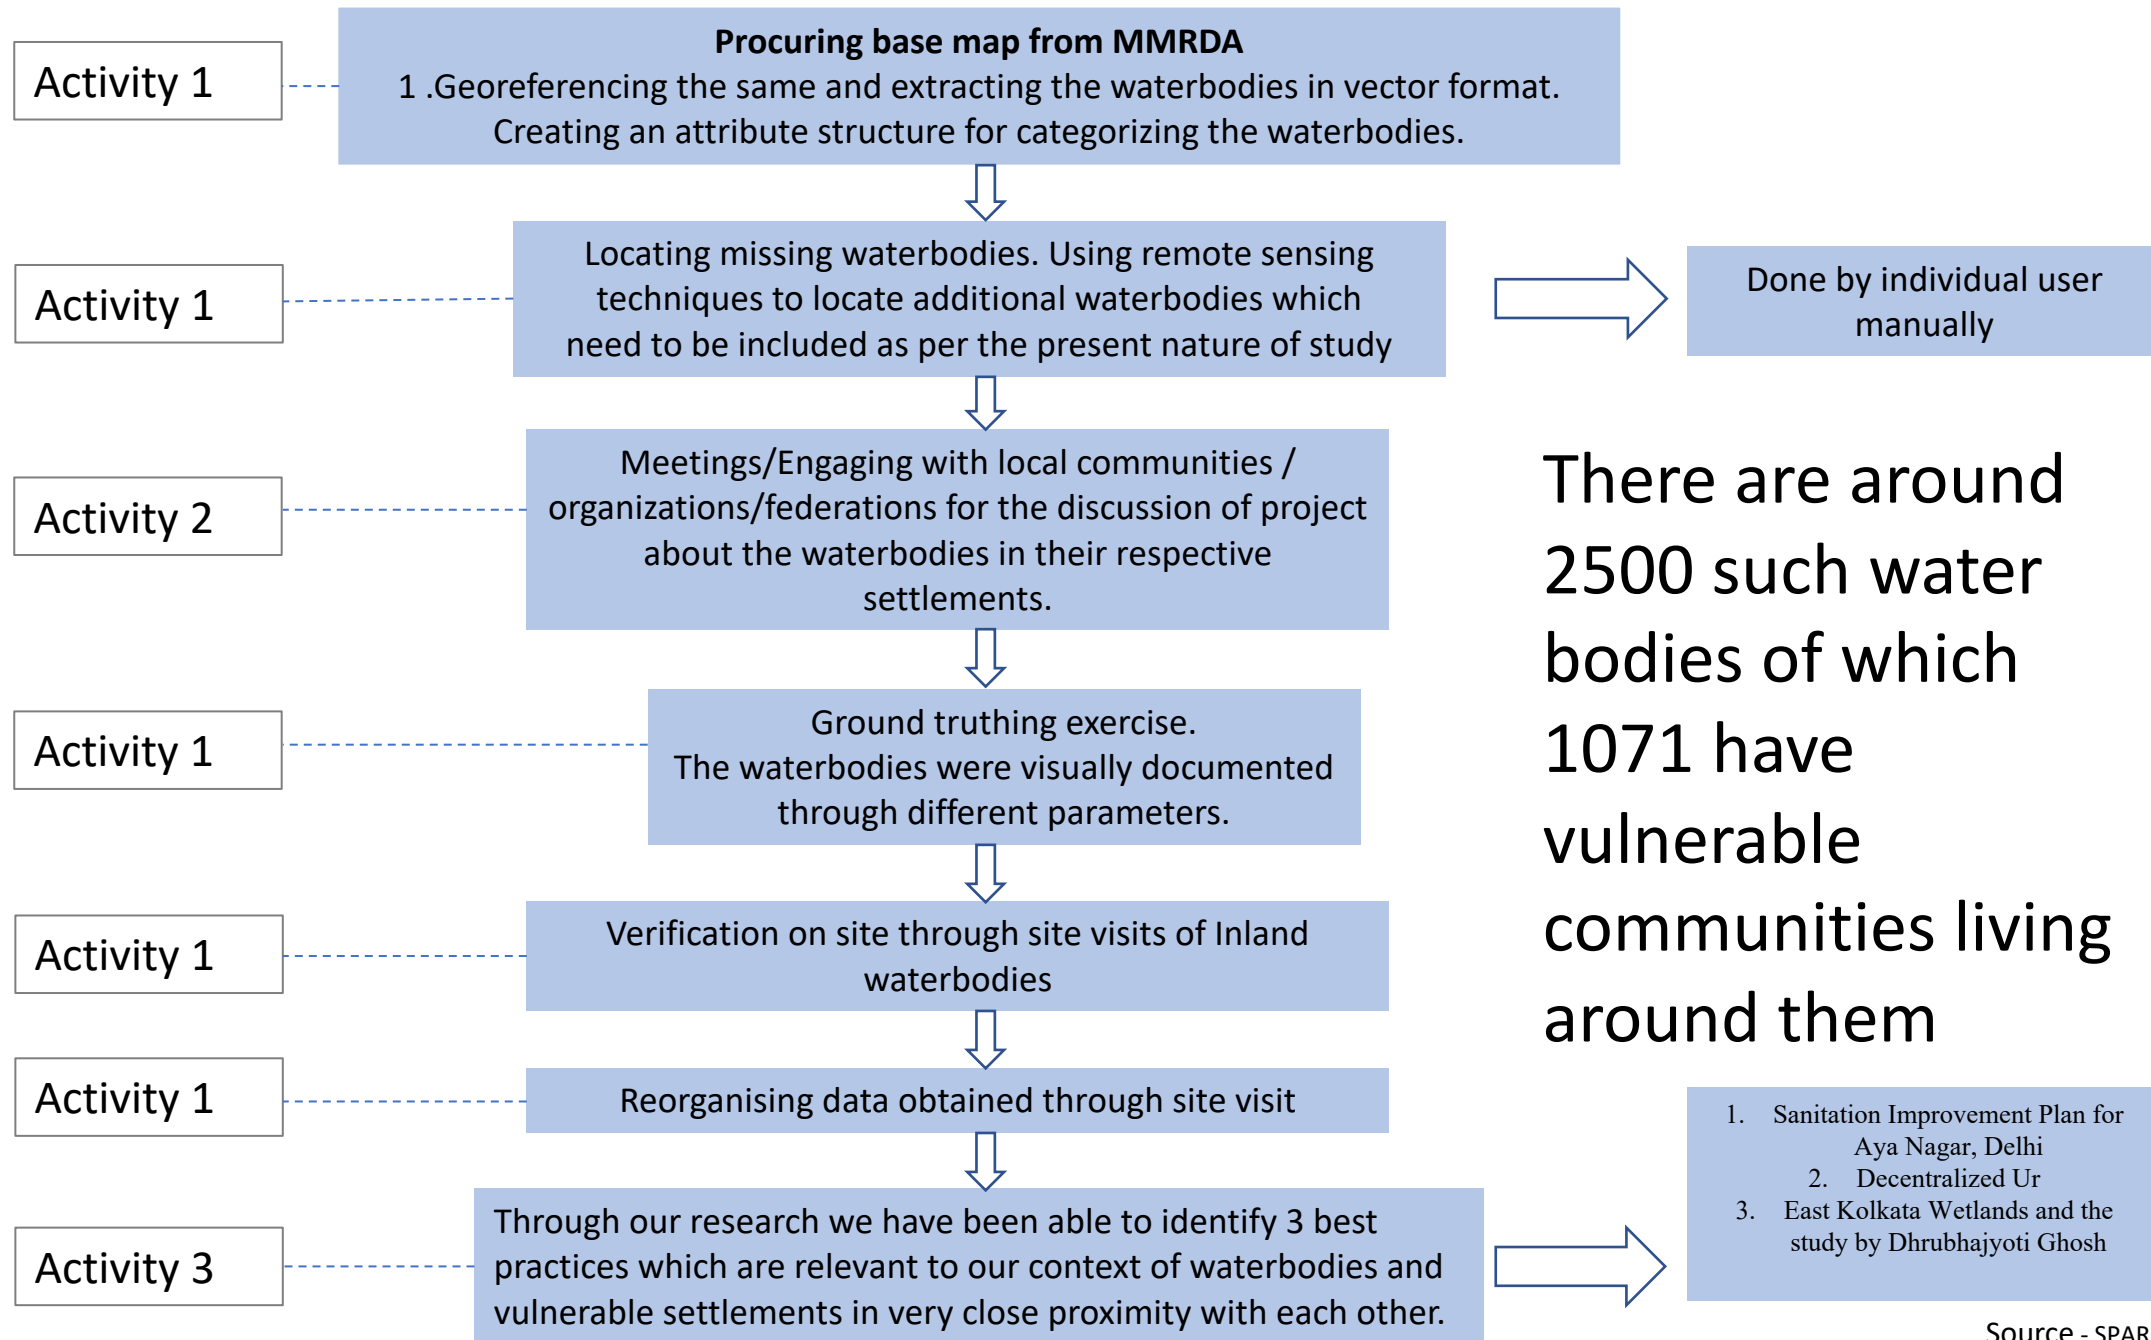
Activity 1

**Procuring base map from MMRDA**
1 .Georeferencing the same and extracting the waterbodies in vector format. Creating an attribute structure for categorizing the waterbodies.

Activity 1

Locating missing waterbodies. Using remote sensing techniques to locate additional waterbodies which need to be included as per the present nature of study

Done by individual user manually

Activity 2

Meetings/Engaging with local communities / organizations/federations for the discussion of project about the waterbodies in their respective settlements.

There are around 2500 such water bodies of which 1071 have vulnerable communities living around them

Activity 1

Ground truthing exercise.
The waterbodies were visually documented through different parameters.

Activity 1

Verification on site through site visits of Inland waterbodies

Activity 1

Reorganising data obtained through site visit

Activity 3

Through our research we have been able to identify 3 best practices which are relevant to our context of waterbodies and vulnerable settlements in very close proximity with each other.

1. Sanitation Improvement Plan for Aya Nagar, Delhi
2. Decentralized Ur
3. East Kolkata Wetlands and the study by Dhrubhajyoti Ghosh

Source - SPAR